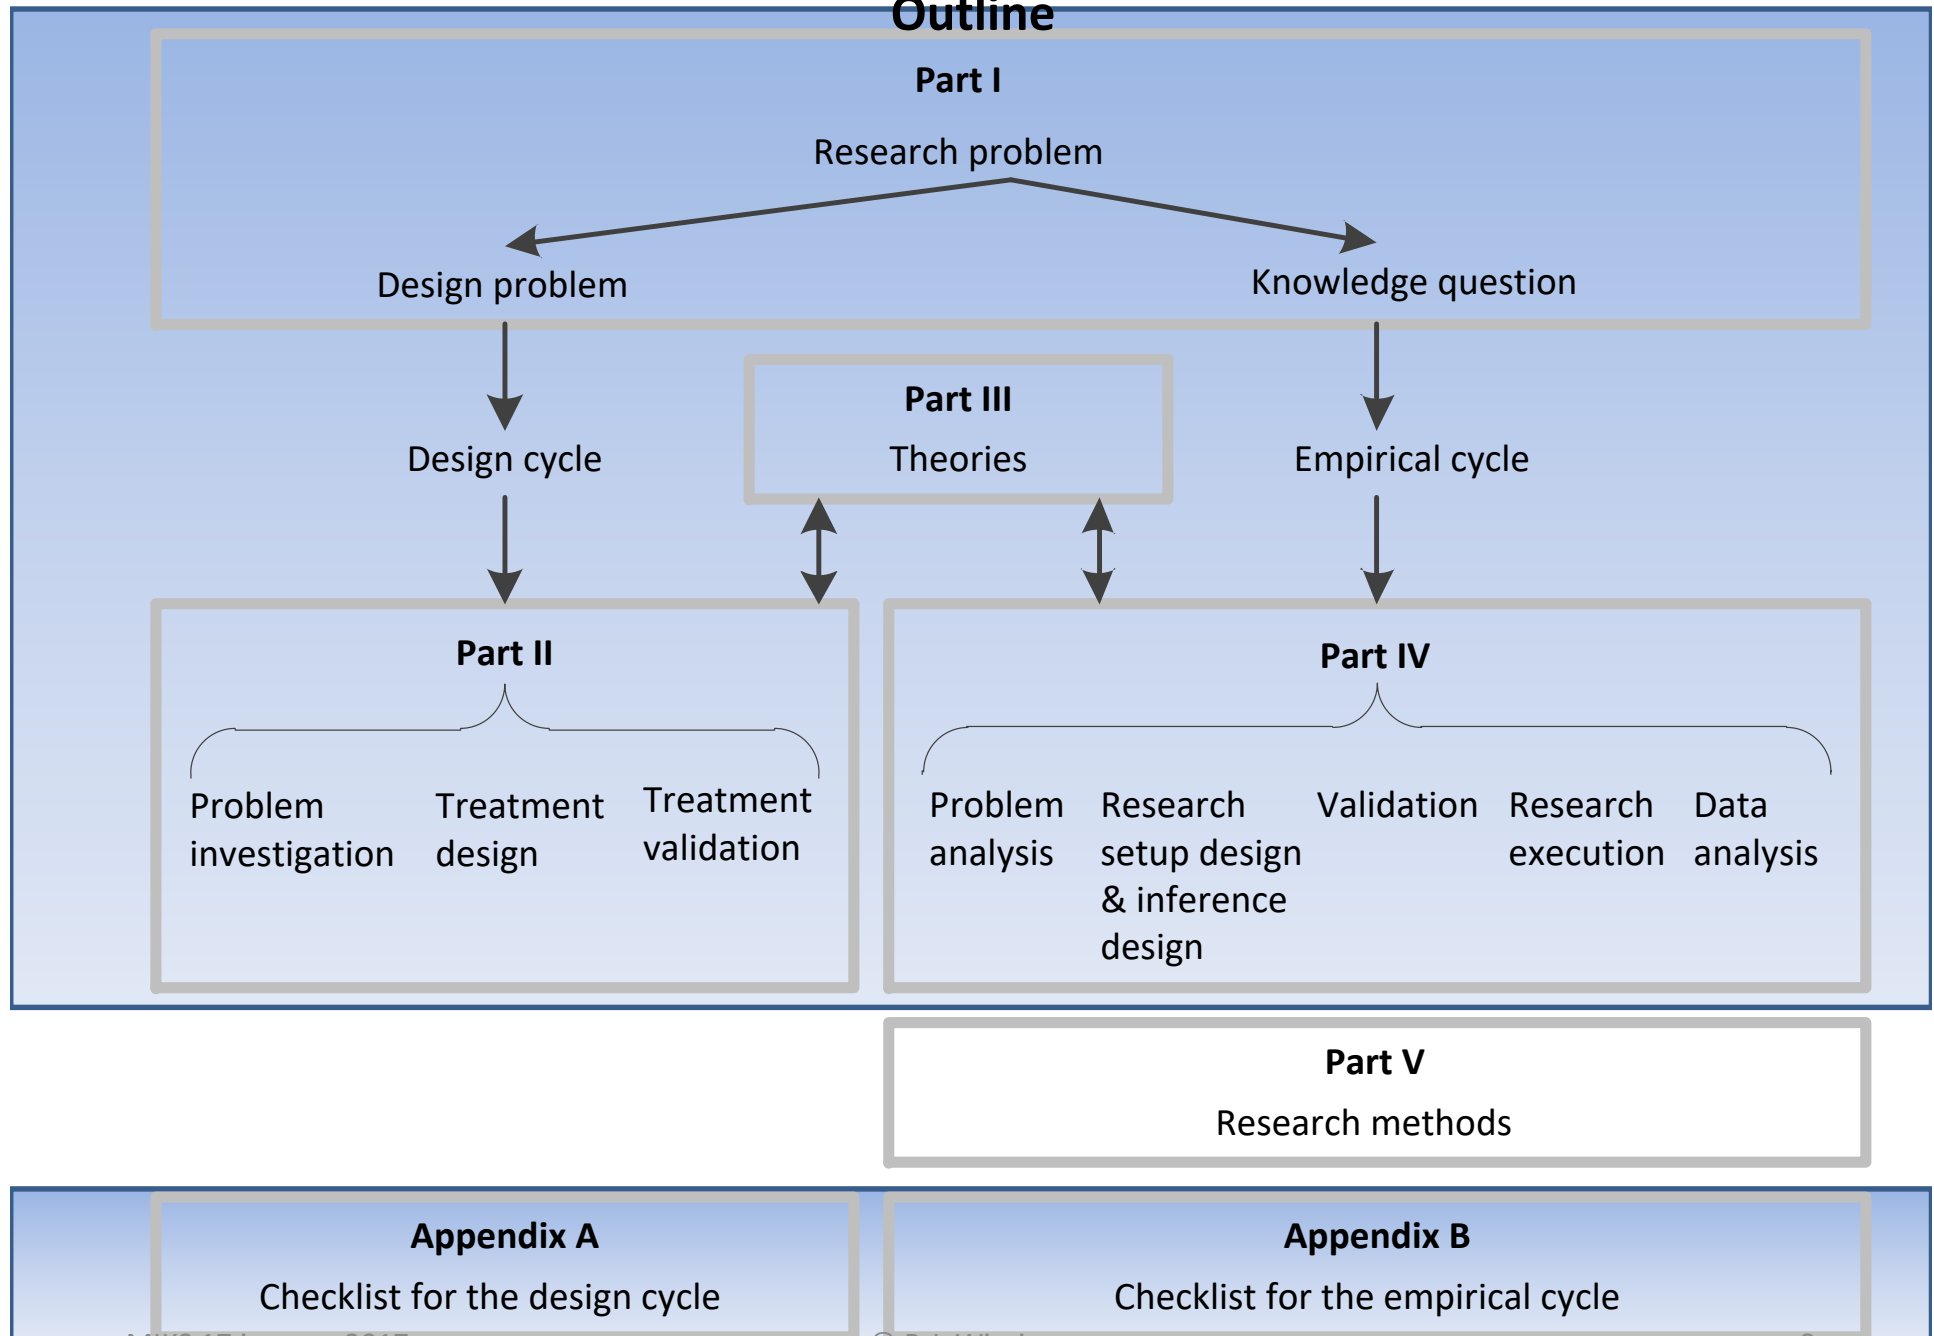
Outline

Part I

Research problem

Design problem

Knowledge question

Design cycle

Part III

Theories

Empirical cycle

Part II

Problem investigation

Treatment design

Treatment validation

Part IV

Problem analysis

Research setup design & inference design

Validation

Research execution

Data analysis

Part V

Research methods

Appendix A

Checklist for the design cycle

Appendix B

Checklist for the empirical cycle

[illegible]